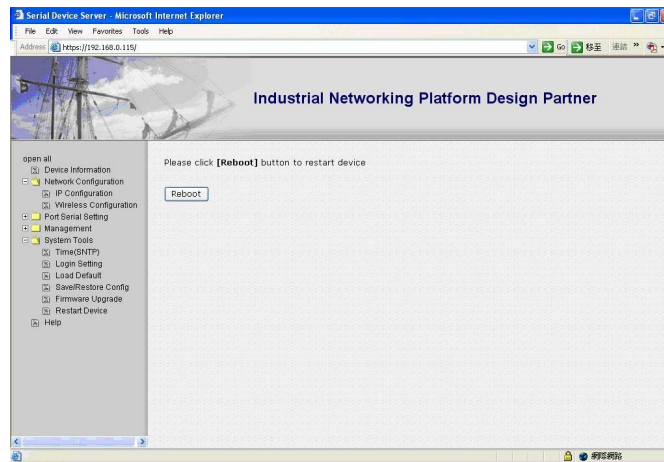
Serial Device Server - Microsoft Internet Explorer

File Edit View Favorites Tools Help

Address https://192.168.0.115/

Go 移至 連結 »

Industrial Networking Platform Design Partner

open all
Device Information
Network Configuration
IP Configuration
Wireless Configuration
Port Serial Setting
Management
System Tools
Time(SNTP)
Login Setting
Load Default
Save/Restore Config
Firmware Upgrade
Restart Device
Help

Please click [Reboot] button to restart device

Reboot

網際網路